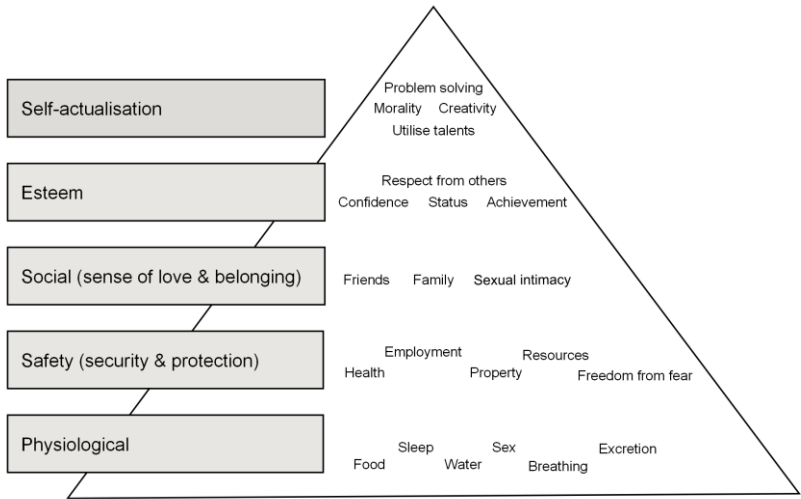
Self-actualisation

Problem solving
Morality Creativity
Utilise talents

Esteem

Respect from others
Confidence Status Achievement

Social (sense of love & belonging)

Friends Family Sexual intimacy

Safety (security & protection)

Employment Resources
Health Property Freedom from fear

Physiological

Sleep Sex Excretion
Food Water Breathing